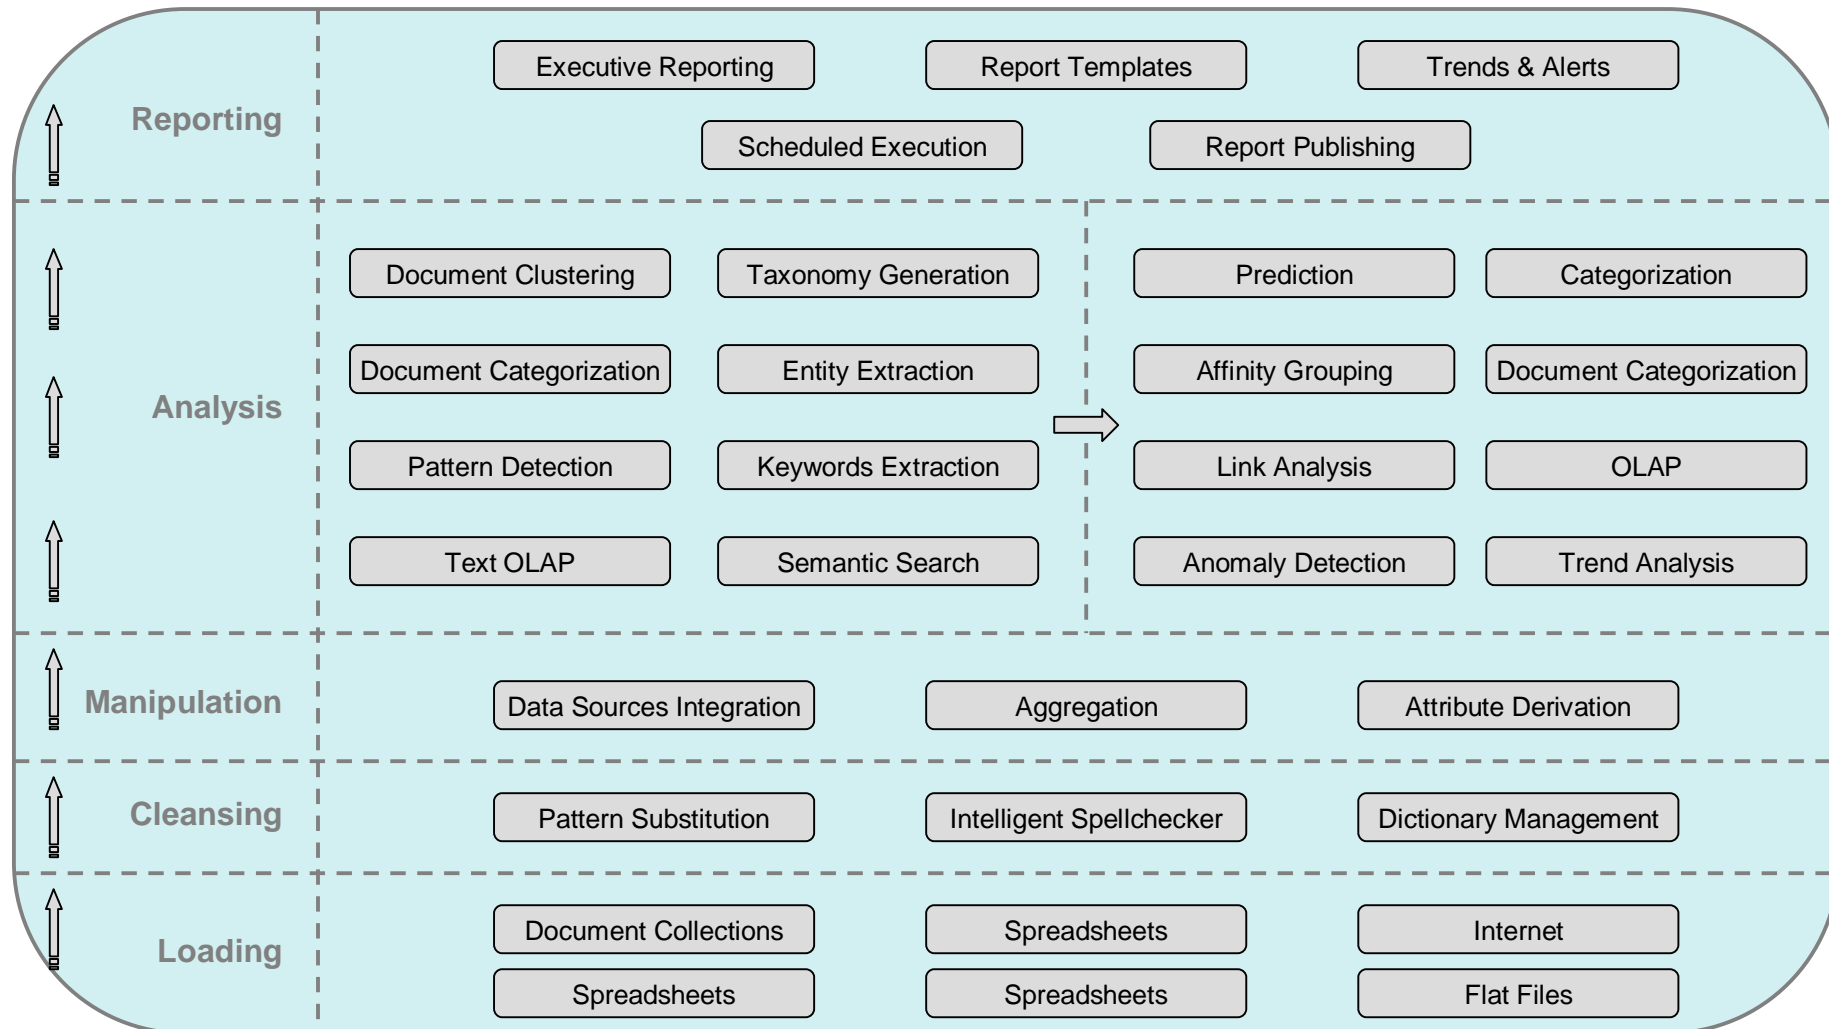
Reporting

Executive Reporting
Report Templates
Trends & Alerts
Scheduled Execution
Report Publishing

Analysis

Document Clustering
Taxonomy Generation
Document Categorization
Entity Extraction
Pattern Detection
Keywords Extraction
Text OLAP
Semantic Search

Prediction
Categorization
Affinity Grouping
Document Categorization
Link Analysis
OLAP
Anomaly Detection
Trend Analysis

Manipulation

Data Sources Integration
Aggregation
Attribute Derivation

Cleansing

Pattern Substitution
Intelligent Spellchecker
Dictionary Management

Loading

Document Collections
Spreadsheets
Internet
Spreadsheets
Spreadsheets
Flat Files